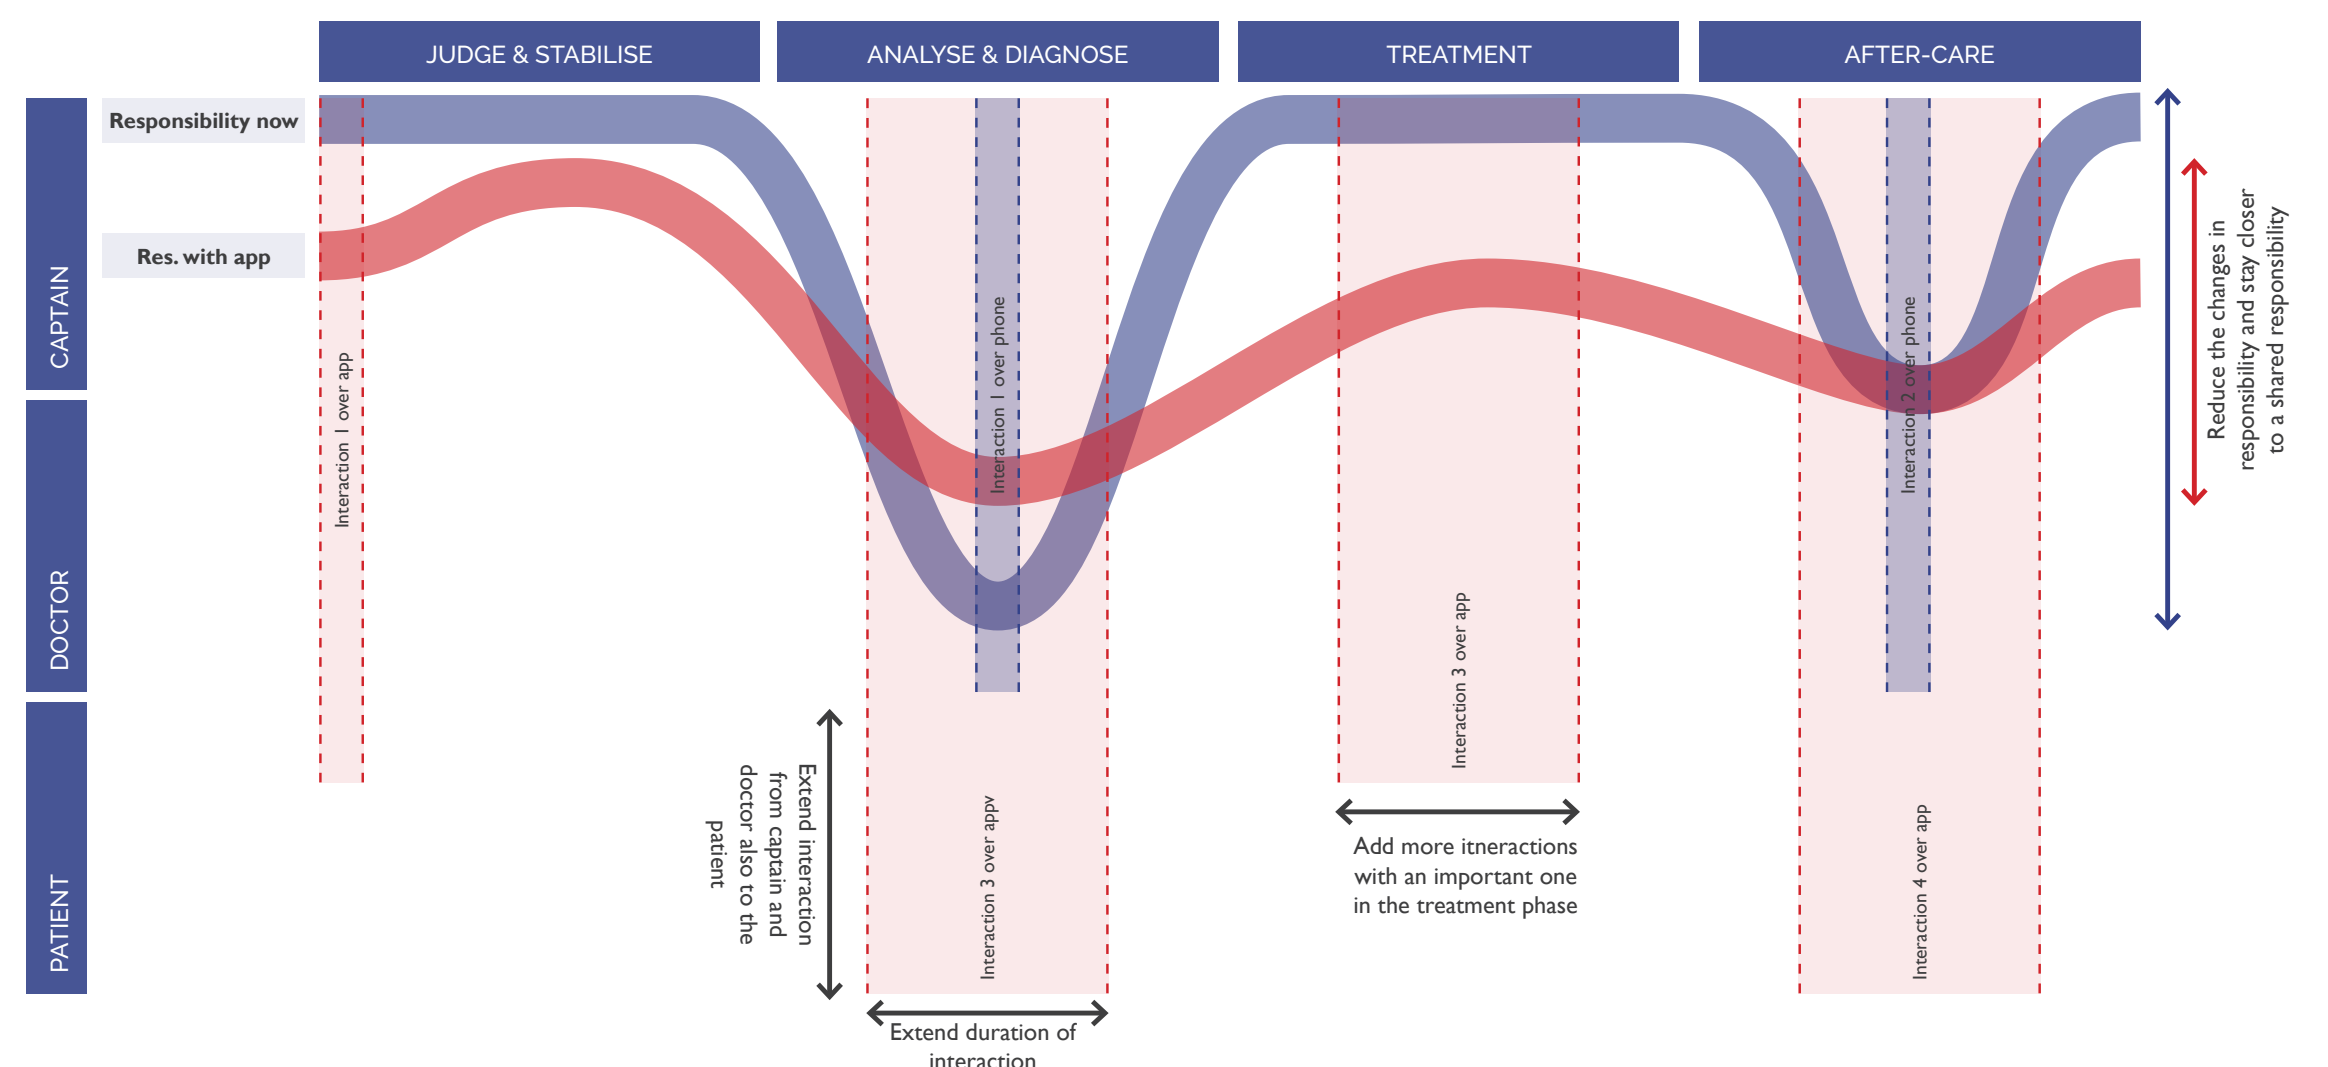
JUDGE & STABILISE

ANALYSE & DIAGNOSE

TREATMENT

AFTER-CARE

Responsibility now

Res. with app

CAPTAIN

DOCTOR

PATIENT

Interaction 1 over app

Interaction 1 over phone

Interaction 3 over appv

Interaction 3 over app

Interaction 2 over phone

Interaction 4 over app

Reduce the changes in responsibility and stay closer to a shared responsibility

Extend interaction from captain and doctor also to the patient

Extend duration of interaction

Add more itneractions with an important one in the treatment phase